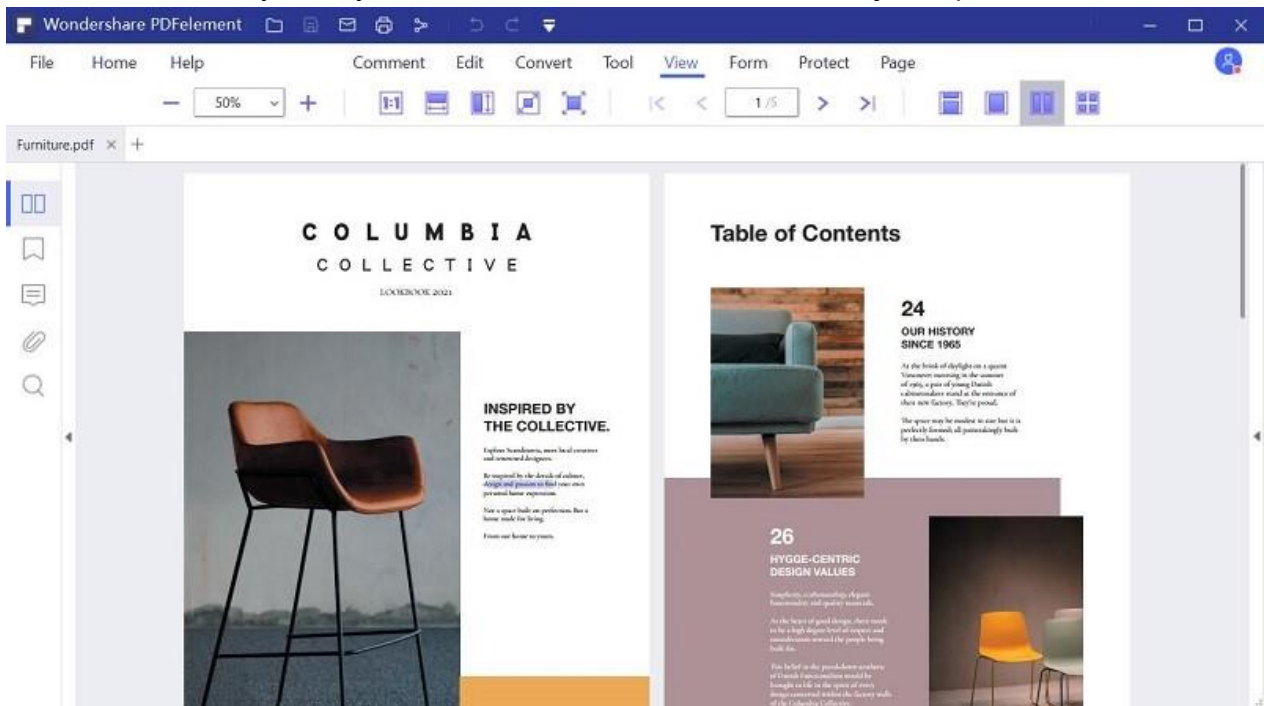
Wondershare PDFelement

File Home Help Comment Edit Convert Tool View Form Protect Page

50% 1:1 1/5

Furniture.pdf ×

C O L U M B I A
C O L L E C T I V E
LOOKBOOK 2021

INSPIRED BY
THE COLLECTIVE.

Explore Scandinavia, meet local creatives and renowned designers.

Be inspired by the details of culture, design and passion to find your own personal home expression.

Not a space built on perfection. But a home made for living.

From our home to yours.

Table of Contents

24
OUR HISTORY
SINCE 1965

At the brink of daylight on a quaint Vancouver morning in the summer of 1965, a pair of young Danish cabinetmakers stand at the entrance of their new factory. They're proud.

The space may be modest in size but it is perfectly formed; all painstakingly built by their hands.

26
HYGGE-CENTRIC
DESIGN VALUES

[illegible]